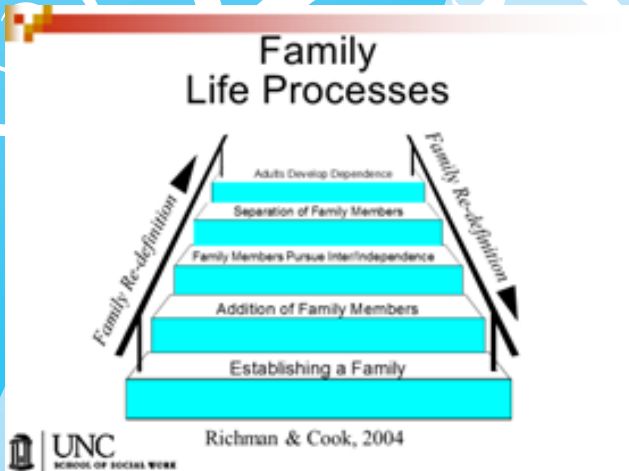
Family
Life Processes

Family Re-definition

Family Re-definition

Adults Develop Dependence

Separation of Family Members

Family Members Pursue Inter/Independence

Addition of Family Members

Establishing a Family

Richman & Cook, 2004

UNC
SCHOOL OF SOCIAL WORK